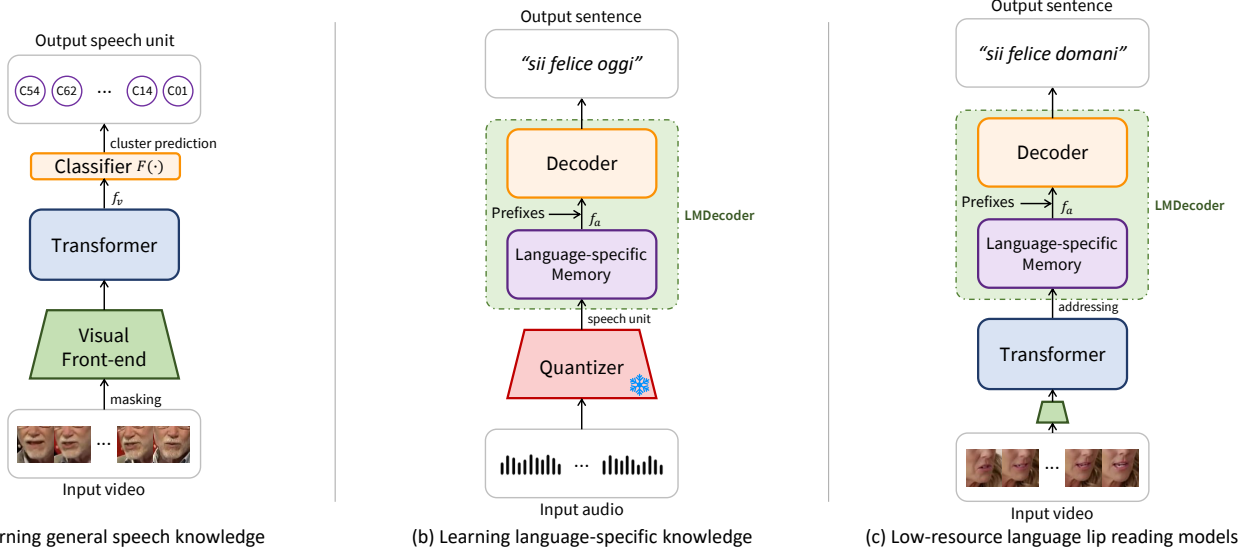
Output speech unit

C54 C62 ... C14 C01

cluster prediction

Classifier $F(\cdot)$

$f_v$

Transformer

Visual Front-end

masking

...

Input video

rning general speech knowledge

Output sentence

"sii felice oggi"

Decoder

Prefixes

$f_a$

LMDecoder

Language-specific Memory

speech unit

Quantizer

...

Input audio

(b) Learning language-specific knowledge

Output sentence

"sii felice domani"

Decoder

Prefixes

$f_a$

LMDecoder

Language-specific Memory

addressing

Transformer

...

Input video

(c) Low-resource language lip reading models